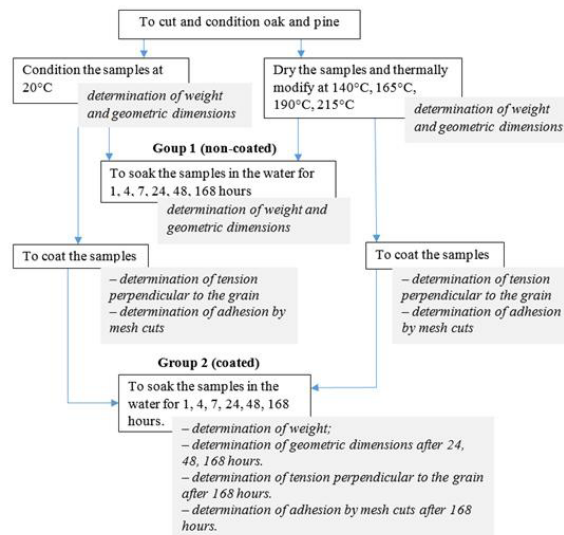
To cut and condition oak and pine

Condition the samples at 20°C

determination of weight and geometric dimensions

Dry the samples and thermally modify at 140°C, 165°C, 190°C, 215°C

determination of weight and geometric dimensions

Goup 1 (non-coated)

To soak the samples in the water for 1, 4, 7, 24, 48, 168 hours

determination of weight and geometric dimensions

To coat the samples

– determination of tension perpendicular to the grain
– determination of adhesion by mesh cuts

To coat the samples

– determination of tension perpendicular to the grain
– determination of adhesion by mesh cuts

Group 2 (coated)

To soak the samples in the water for 1, 4, 7, 24, 48, 168 hours.

– determination of weight;
– determination of geometric dimensions after 24, 48, 168 hours.
– determination of tension perpendicular to the grain after 168 hours.
– determination of adhesion by mesh cuts after 168 hours.